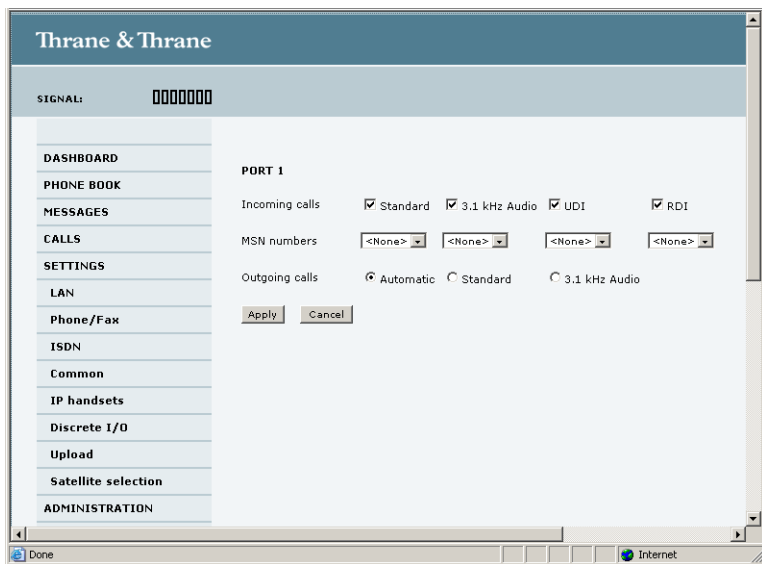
Thrane & Thrane

SIGNAL:

DASHBOARD
PHONE BOOK
MESSAGES
CALLS
SETTINGS
LAN
Phone/Fax
ISDN
Common
IP handsets
Discrete I/O
Upload
Satellite selection
ADMINISTRATION

PORT 1

Incoming calls ☑ Standard ☑ 3.1 kHz Audio ☑ UDI ☑ RDI

MSN numbers <None> <None> <None> <None>

Outgoing calls ◉ Automatic ○ Standard ○ 3.1 kHz Audio

Apply Cancel

Done Internet